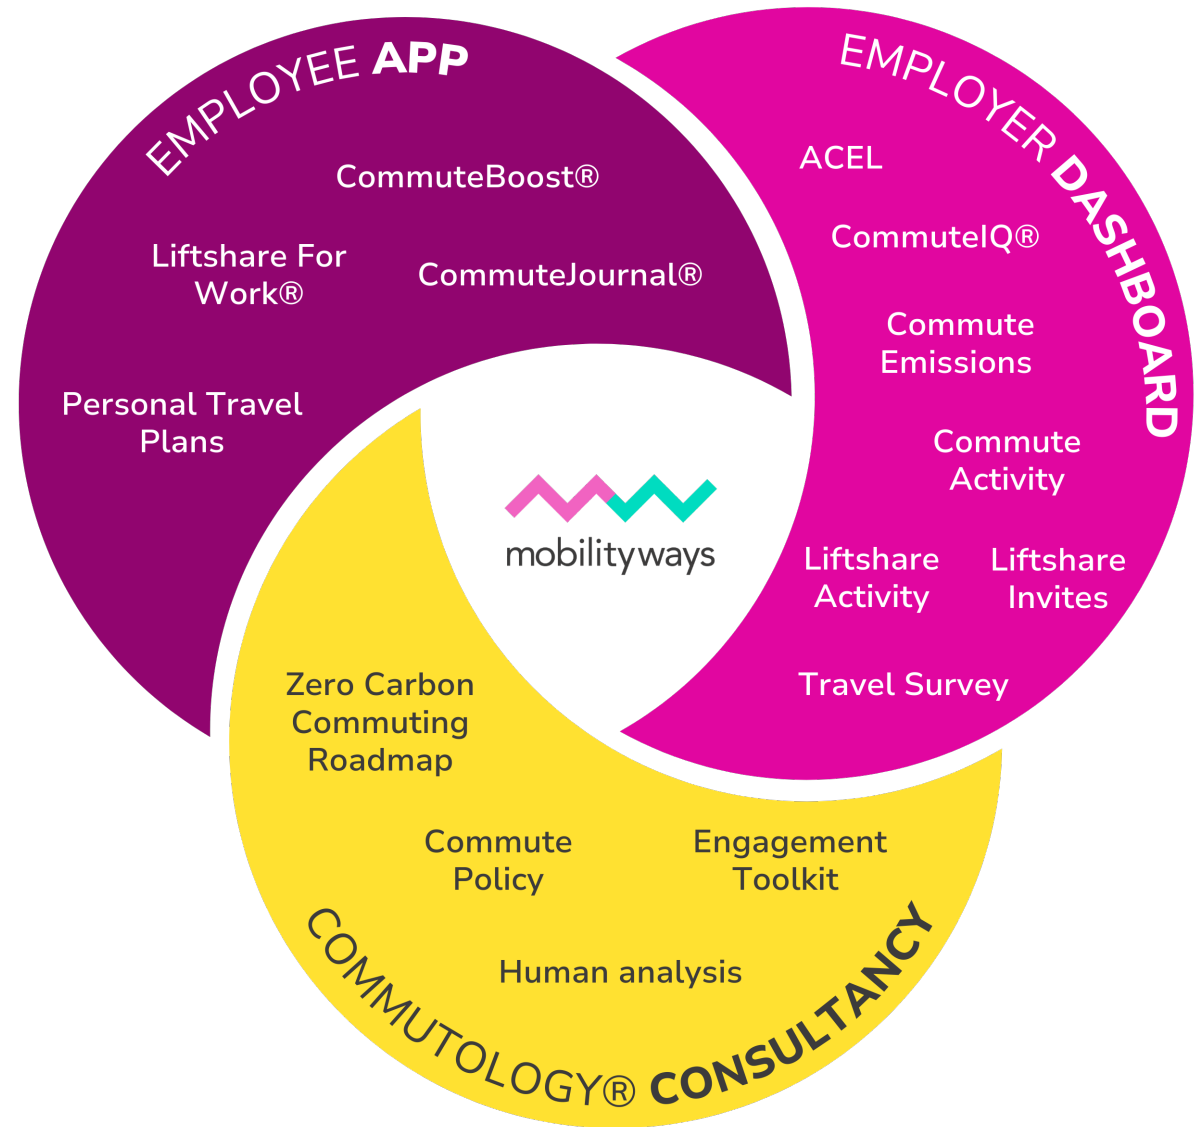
EMPLOYEE APP

CommuteBoost®

Liftshare For Work®

CommuteJournal®

Personal Travel Plans

EMPLOYER DASHBOARD

ACEL

CommuteIQ®

Commute Emissions

Commute Activity

Liftshare Activity

Liftshare Invites

Travel Survey

mobilityways

Zero Carbon Commuting Roadmap

Commute Policy

Engagement Toolkit

Human analysis

COMMUTOLOGY® CONSULTANCY